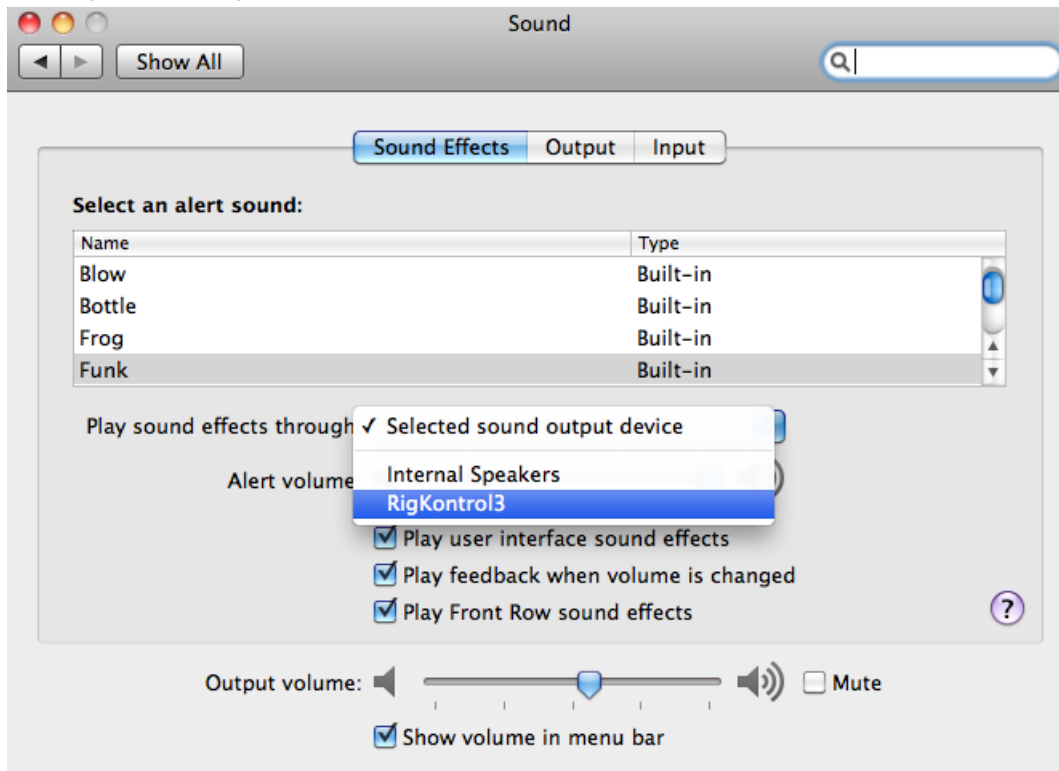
Sound

Show All

Sound Effects | Output | Input

Select an alert sound:

| Name | Type |
|---|---|
| Blow | Built-in |
| Bottle | Built-in |
| Frog | Built-in |
| Funk | Built-in |

Play sound effects through ✓ Selected sound output device

Alert volume

Internal Speakers

RigKontrol3

Play user interface sound effects

Play feedback when volume is changed

Play Front Row sound effects

?

Output volume:

Mute

Show volume in menu bar